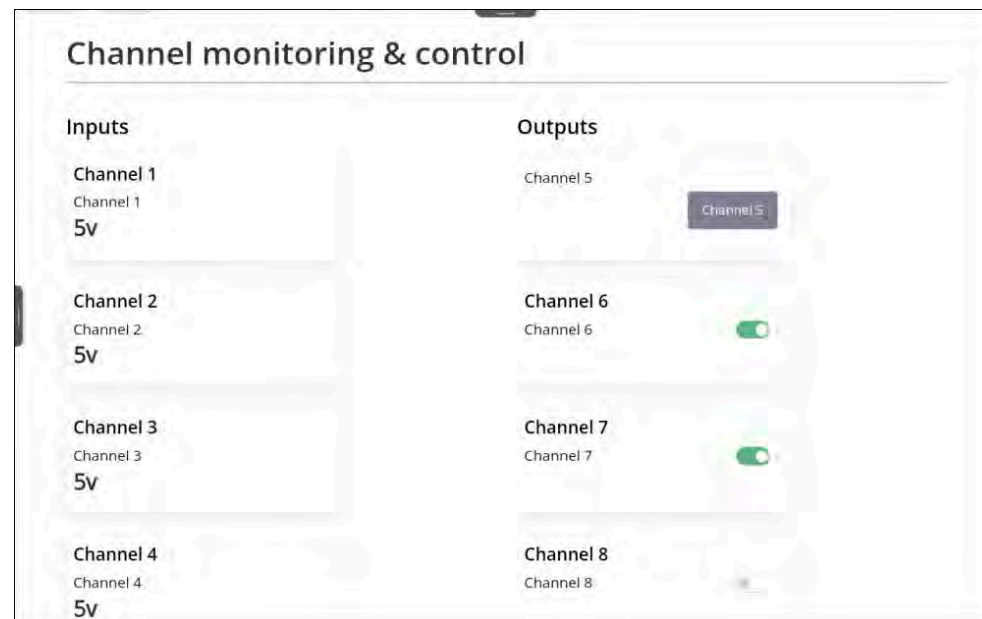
Channel monitoring & control

Inputs

Channel 1
Channel 1
5v

Channel 2
Channel 2
5v

Channel 3
Channel 3
5v

Channel 4
Channel 4
5v

Outputs

Channel 5

Channel 5

Channel 6
Channel 6

Channel 7
Channel 7

Channel 8
Channel 8